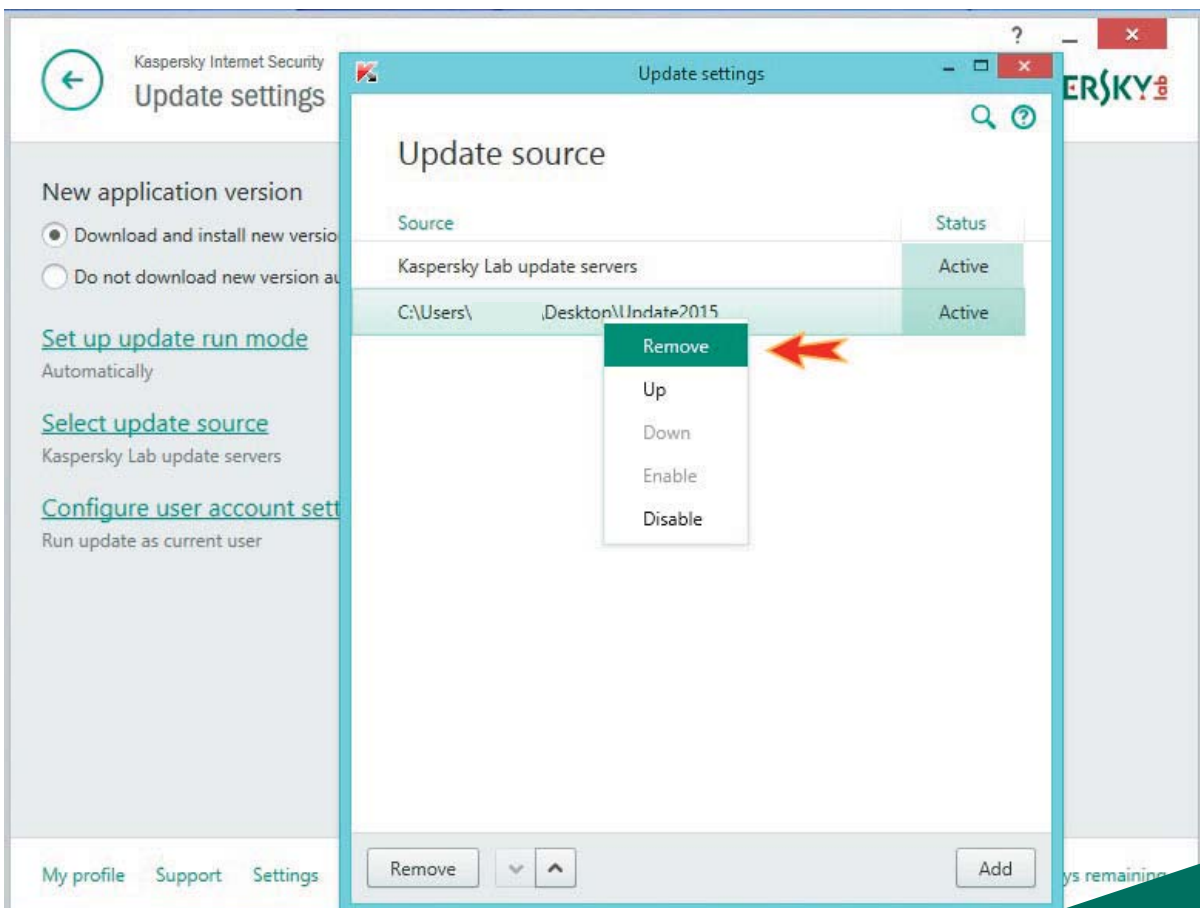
Kaspersky Internet Security
Update settings

?

ERSKY lab

New application version

Download and install new versio

Do not download new version au

Set up update run mode
Automatically

Select update source
Kaspersky Lab update servers

Configure user account sett
Run update as current user

My profile Support Settings

ys remaining

Update settings

Update source

| Source | Status |
|---|---|
| Kaspersky Lab update servers | Active |
| C:\Users\ \Desktop\Update2015 | Active |

Remove
Up
Down
Enable
Disable

Remove

Add